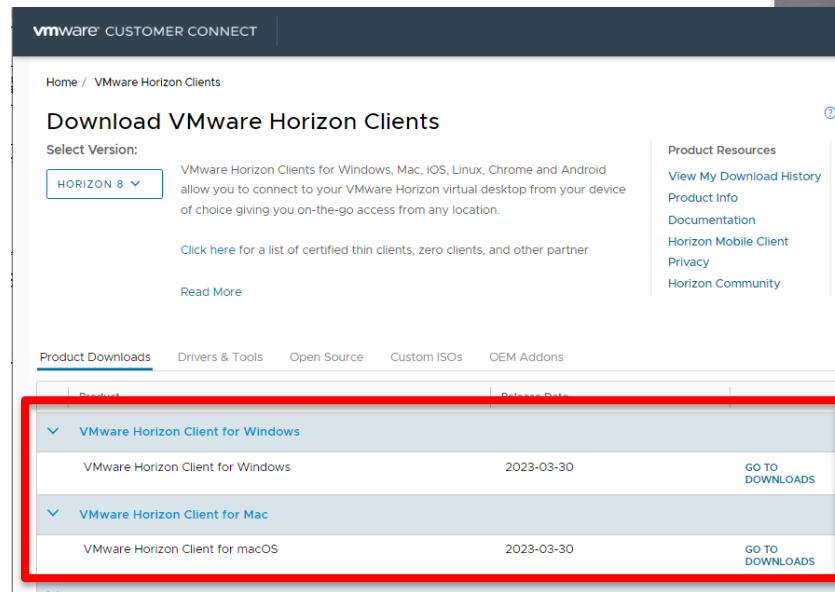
vmware CUSTOMER CONNECT

Home / VMware Horizon Clients

Download VMware Horizon Clients

Select Version:

HORIZON 8

VMware Horizon Clients for Windows, Mac, iOS, Linux, Chrome and Android allow you to connect to your VMware Horizon virtual desktop from your device of choice giving you on-the-go access from any location.

Click here for a list of certified thin clients, zero clients, and other partner

Read More

Product Resources

View My Download History

Product Info

Documentation

Horizon Mobile Client

Privacy

Horizon Community

Product Downloads Drivers & Tools Open Source Custom ISOs OEM Addons

| Product | Release Date | |
|---|---|---|
| VMware Horizon Client for Windows | | |
| VMware Horizon Client for Windows | 2023-03-30 | GO TO DOWNLOADS |
| VMware Horizon Client for Mac | | |
| VMware Horizon Client for macOS | 2023-03-30 | GO TO DOWNLOADS |